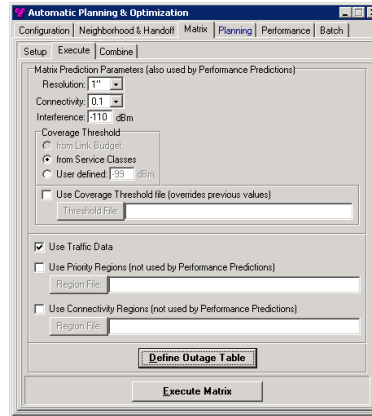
Automatic Planning & Optimization

Configuration | Neighborhood & Handoff | Matrix | Planning | Performance | Batch

Setup | Execute | Combine

Matrix Prediction Parameters (also used by Performance Predictions)

Resolution: 1"

Connectivity: 0.1

Interference: -110 dBm

Coverage Threshold

from Link Budget

from Service Classes

User defined: -99 dBm

Use Coverage Threshold file (overrides previous values)

Threshold File:

Use Traffic Data

Use Priority Regions (not used by Performance Predictions)

Region File:

Use Connectivity Regions (not used by Performance Predictions)

Region File:

Define Outage Table

Execute Matrix